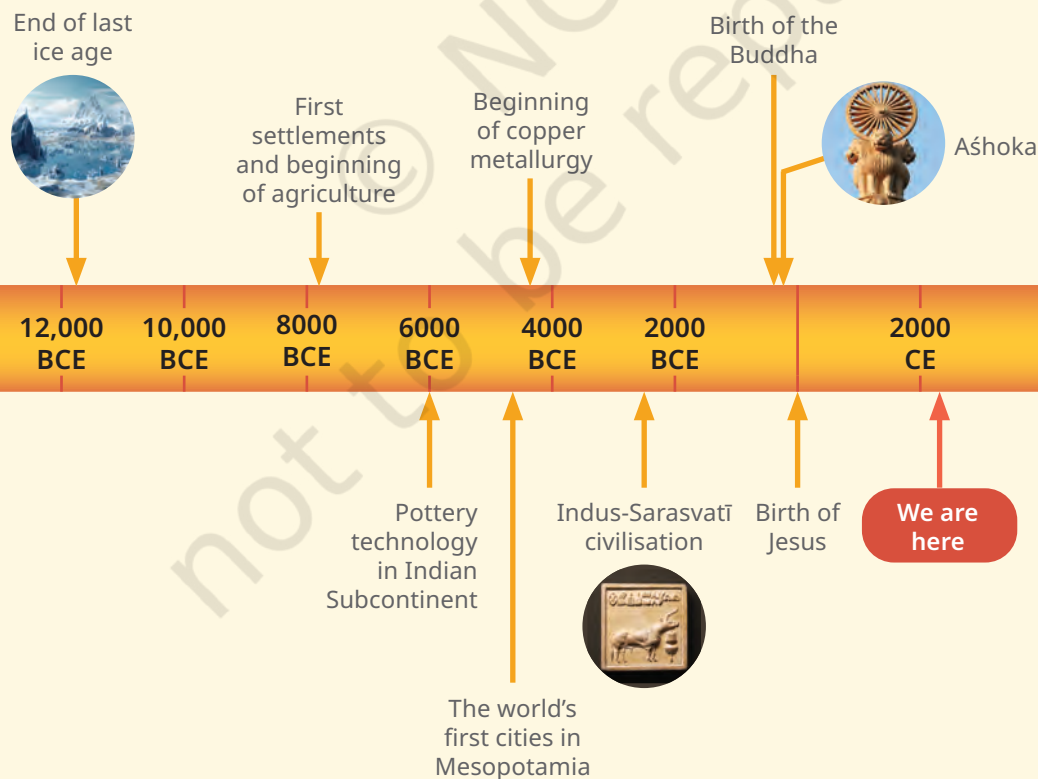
End of last ice age

First settlements and beginning of agriculture

Beginning of copper metallurgy

Birth of the Buddha

Aśhoka

12,000 BCE

10,000 BCE

8000 BCE

6000 BCE

4000 BCE

2000 BCE

2000 CE

Pottery technology in Indian Subcontinent

The world's first cities in Mesopotamia

Indus-Sarasvatī civilisation

Birth of Jesus

We are here

not to be republished © NCERT